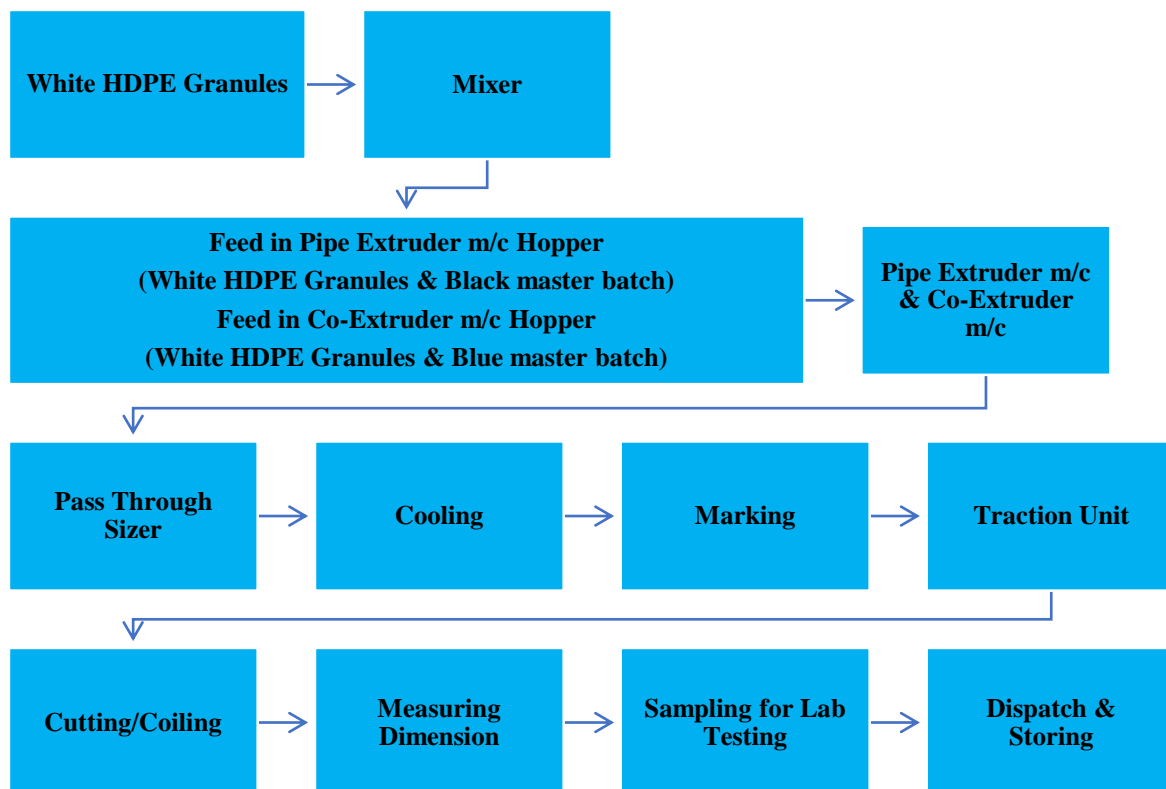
White HDPE Granules

Mixer

Feed in Pipe Extruder m/c Hopper
(White HDPE Granules & Black master batch)
Feed in Co-Extruder m/c Hopper
(White HDPE Granules & Blue master batch)

Pipe Extruder m/c & Co-Extruder m/c

Pass Through Sizer

Cooling

Marking

Traction Unit

Cutting/Coiling

Measuring Dimension

Sampling for Lab Testing

Dispatch & Storing